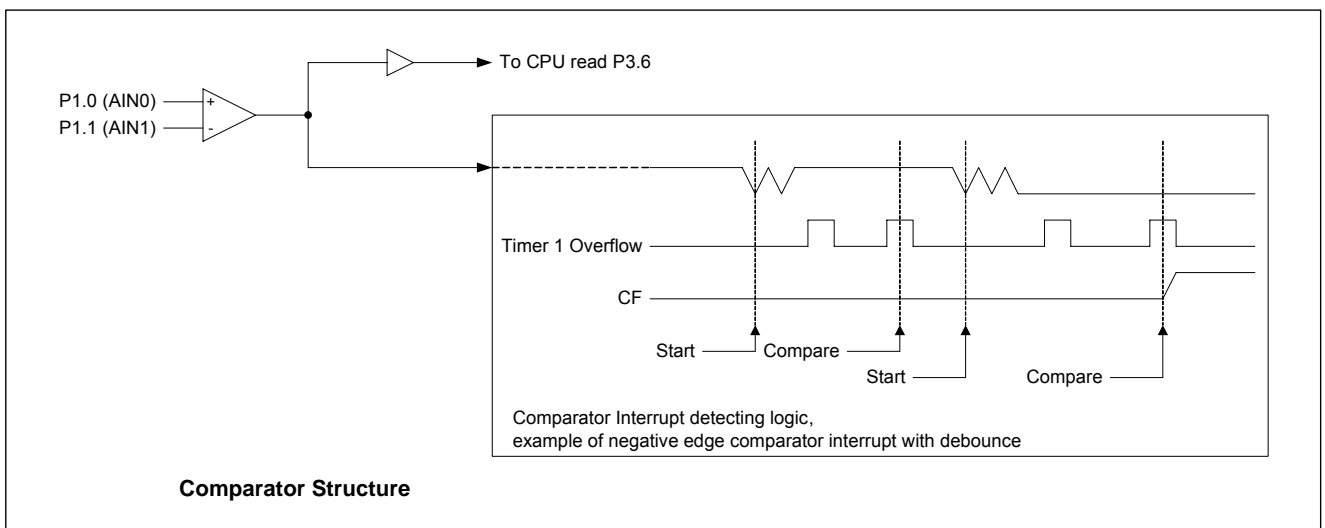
To CPU read P3.6

P1.0 (AIN0)
P1.1 (AIN1)

+
-

Timer 1 Overflow

CF

Start
Compare
Start
Compare

Comparator Interrupt detecting logic, example of negative edge comparator interrupt with debounce

**Comparator Structure**